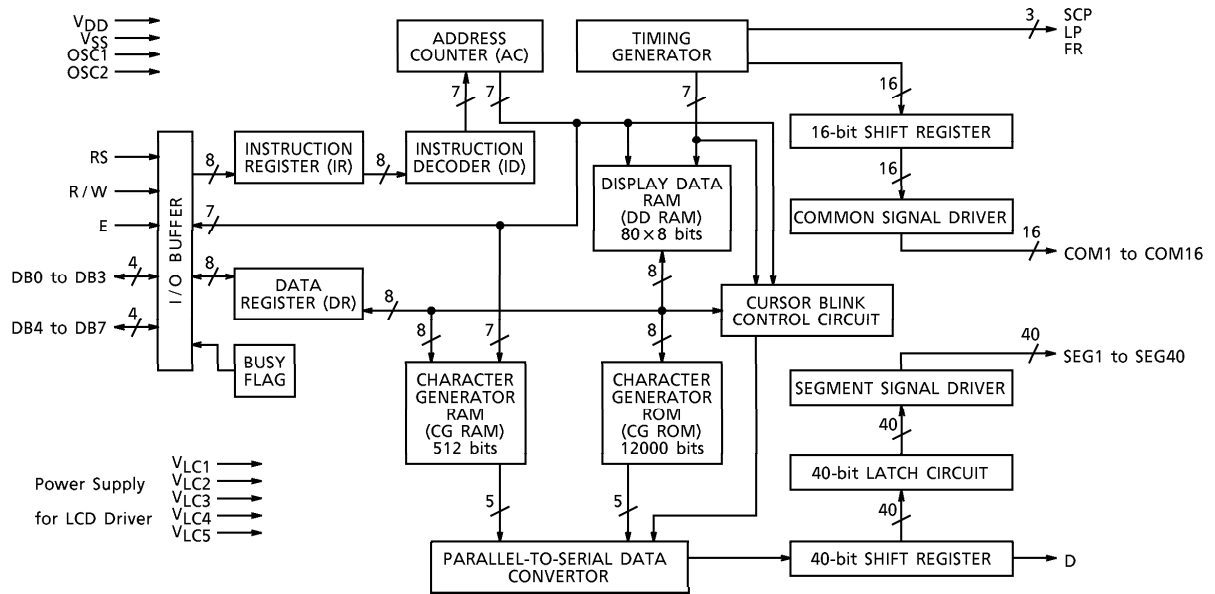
$V_{DD}$
$V_{SS}$
OSC1
OSC2

ADDRESS COUNTER (AC)

TIMING GENERATOR

3
SCP
LP
FR

7
7
7
16

RS
R / W
E
DB0 to DB3
DB4 to DB7

I / O BUFFER

8
INSTRUCTION REGISTER (IR)
8
INSTRUCTION DECODER (ID)

16-bit SHIFT REGISTER
16

DISPLAY DATA RAM (DD RAM) 80 × 8 bits

COMMON SIGNAL DRIVER
16
COM1 to COM16

7
4
8
DATA REGISTER (DR)
8
8
CURSOR BLINK CONTROL CIRCUIT
4
8
7
8

BUSY FLAG

40
SEG1 to SEG40

CHARACTER GENERATOR RAM (CG RAM) 512 bits

CHARACTER GENERATOR ROM (CG ROM) 12000 bits

SEGMENT SIGNAL DRIVER
40
40-bit LATCH CIRCUIT
40

Power Supply for LCD Driver
$V_{LC1}$
$V_{LC2}$
$V_{LC3}$
$V_{LC4}$
$V_{LC5}$

5
5

PARALLEL-TO-SERIAL DATA CONVERTOR

40-bit SHIFT REGISTER
D